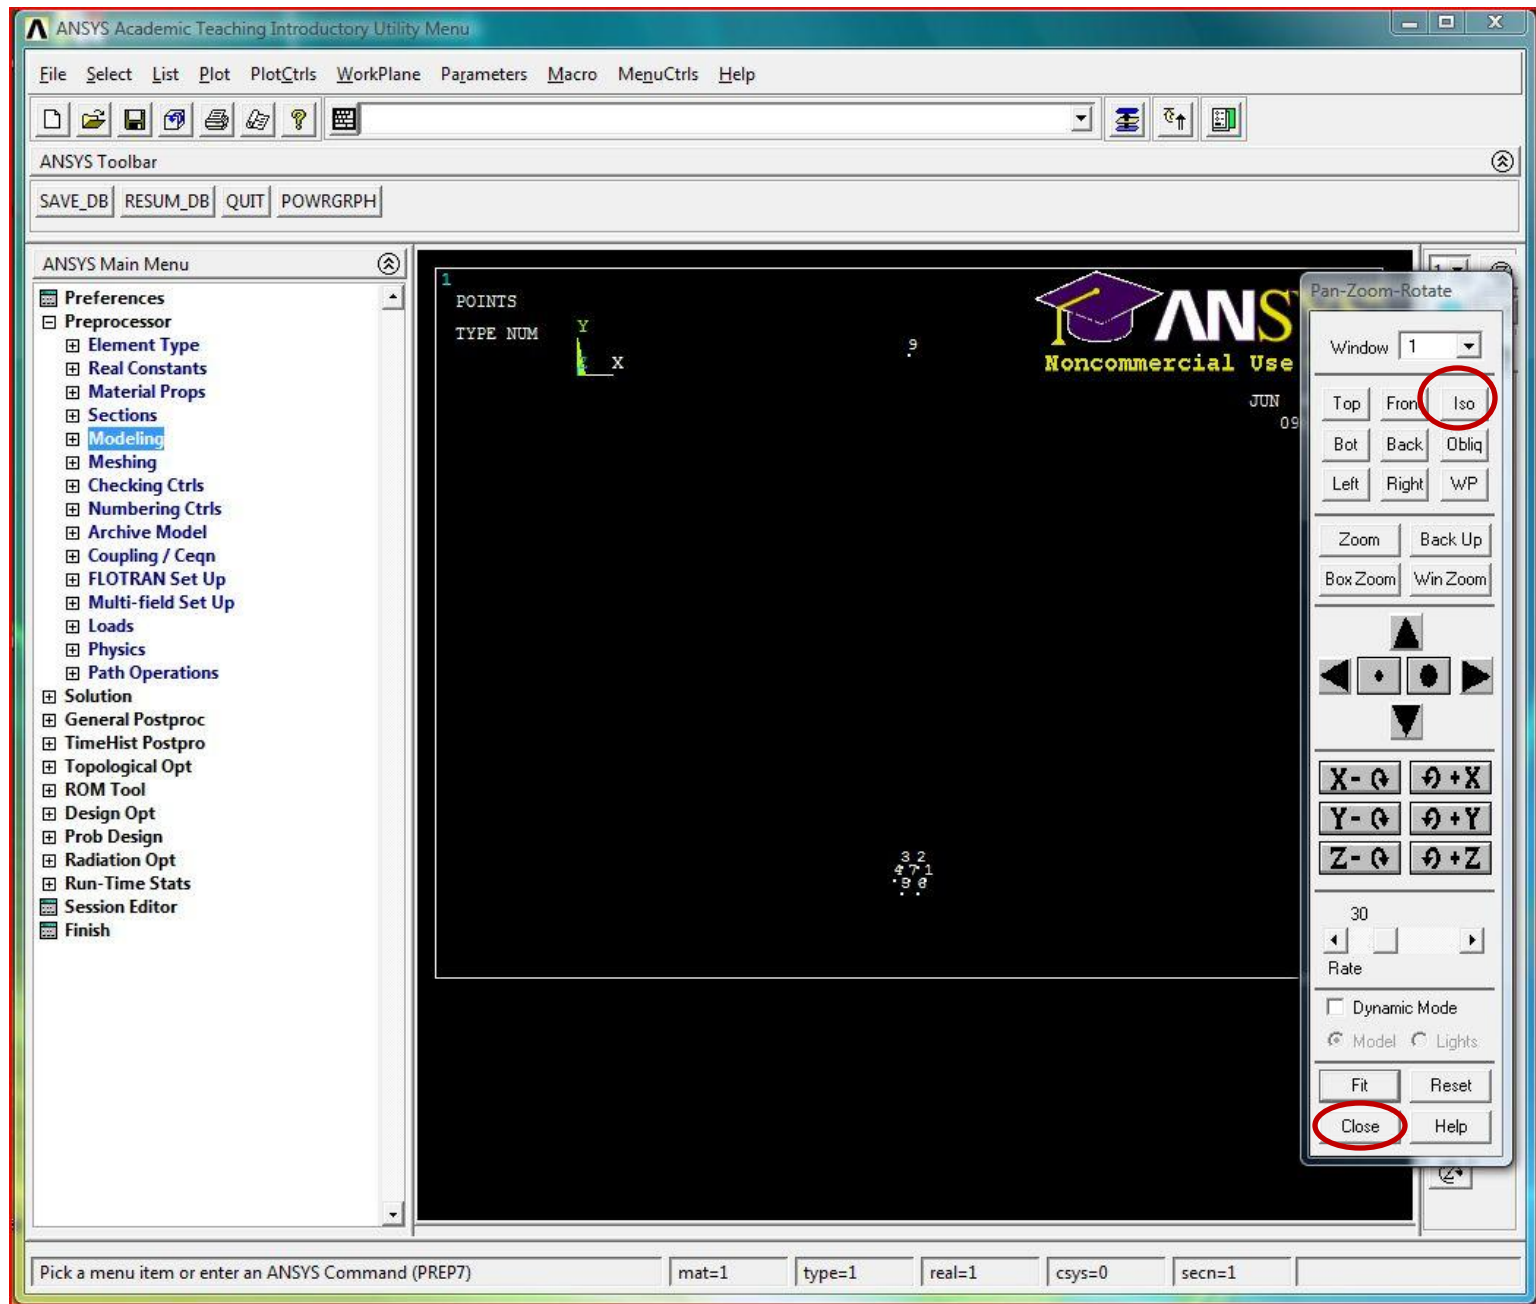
ANSYS Academic Teaching Introductory Utility Menu

File Select List Plot PlotCtrls WorkPlane Parameters Macro MenuCtrls Help

ANSYS Toolbar

SAVE_DB RESUM_DB QUIT POWRGRPH

ANSYS Main Menu

Preferences
Preprocessor
Element Type
Real Constants
Material Props
Sections
Modeling
Meshing
Checking Ctrls
Numbering Ctrls
Archive Model
Coupling / Ceqn
FLOTRAN Set Up
Multi-field Set Up
Loads
Physics
Path Operations
Solution
General Postproc
TimeHist Postpro
Topological Opt
ROM Tool
Design Opt
Prob Design
Radiation Opt
Run-Time Stats
Session Editor
Finish

1
POINTS
TYPE NUM
Y
X
9
ANS
Noncommercial Use
JUN
09
3 2
4 7 1
9 8

Pan-Zoom-Rotate
Window 1
Top Fron Iso
Bot Back Obliq
Left Right WP
Zoom Back Up
Box Zoom Win Zoom
X- +X
Y- +Y
Z- +Z
30
Rate
Dynamic Mode
Model Lights
Fit Reset
Close Help

Pick a menu item or enter an ANSYS Command (PREP7) mat=1 type=1 real=1 csys=0 secn=1